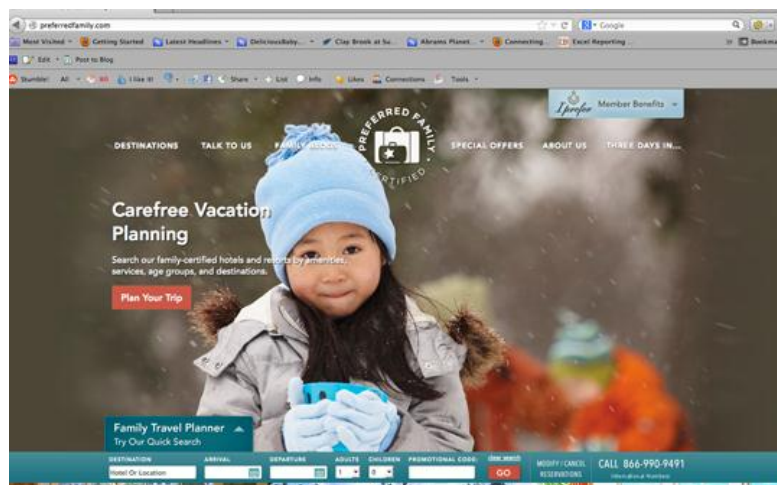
preferredfamily.com

Google

Most Visited Getting Started Latest Headlines DeliciousBaby... Clay Brook at Su... Abrams Planet... Connecting... Excel Reporting... Bookmarks

Edit Post to Blog

StumbleUpon All I like it Share List Info Likes Connections Tools

I prefer Member Benefits

DESTINATIONS TALK TO US FAMILY BLOG PREFERRED FAMILY CERTIFIED SPECIAL OFFERS ABOUT US THREE DAYS IN...

Carefree Vacation Planning

Search our family-certified hotels and resorts by amenities, services, age groups, and destinations.

Plan Your Trip

Family Travel Planner
Try Our Quick Search

DESTINATION Hotel Or Location ARRIVAL DEPARTURE ADULTS 1 CHILDREN 0 PROMOTIONAL CODE clear search GO MODIFY / CANCEL RESERVATIONS CALL 866-990-9491 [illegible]